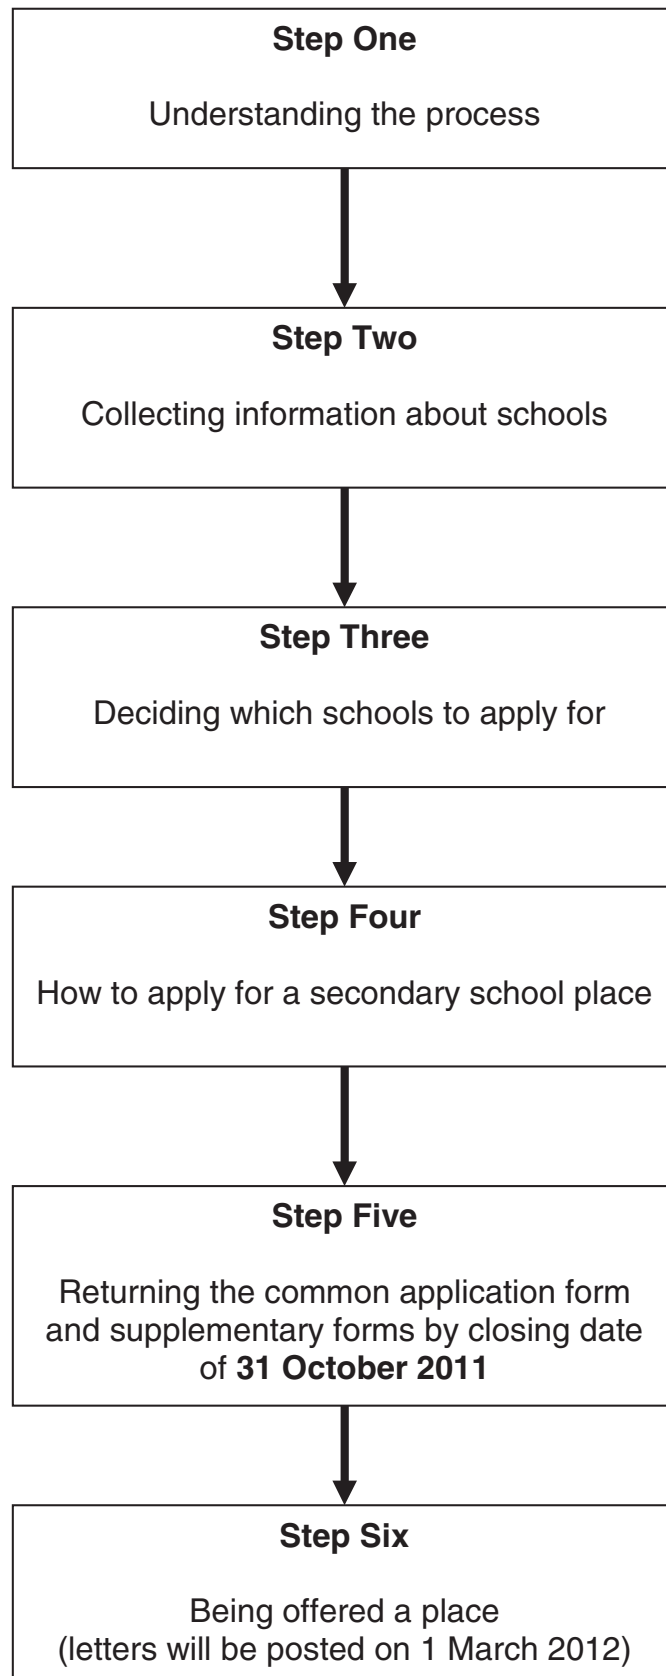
Step One

Understanding the process

Step Two

Collecting information about schools

Step Three

Deciding which schools to apply for

Step Four

How to apply for a secondary school place

Step Five

Returning the common application form and supplementary forms by closing date of 31 October 2011

Step Six

Being offered a place (letters will be posted on 1 March 2012)